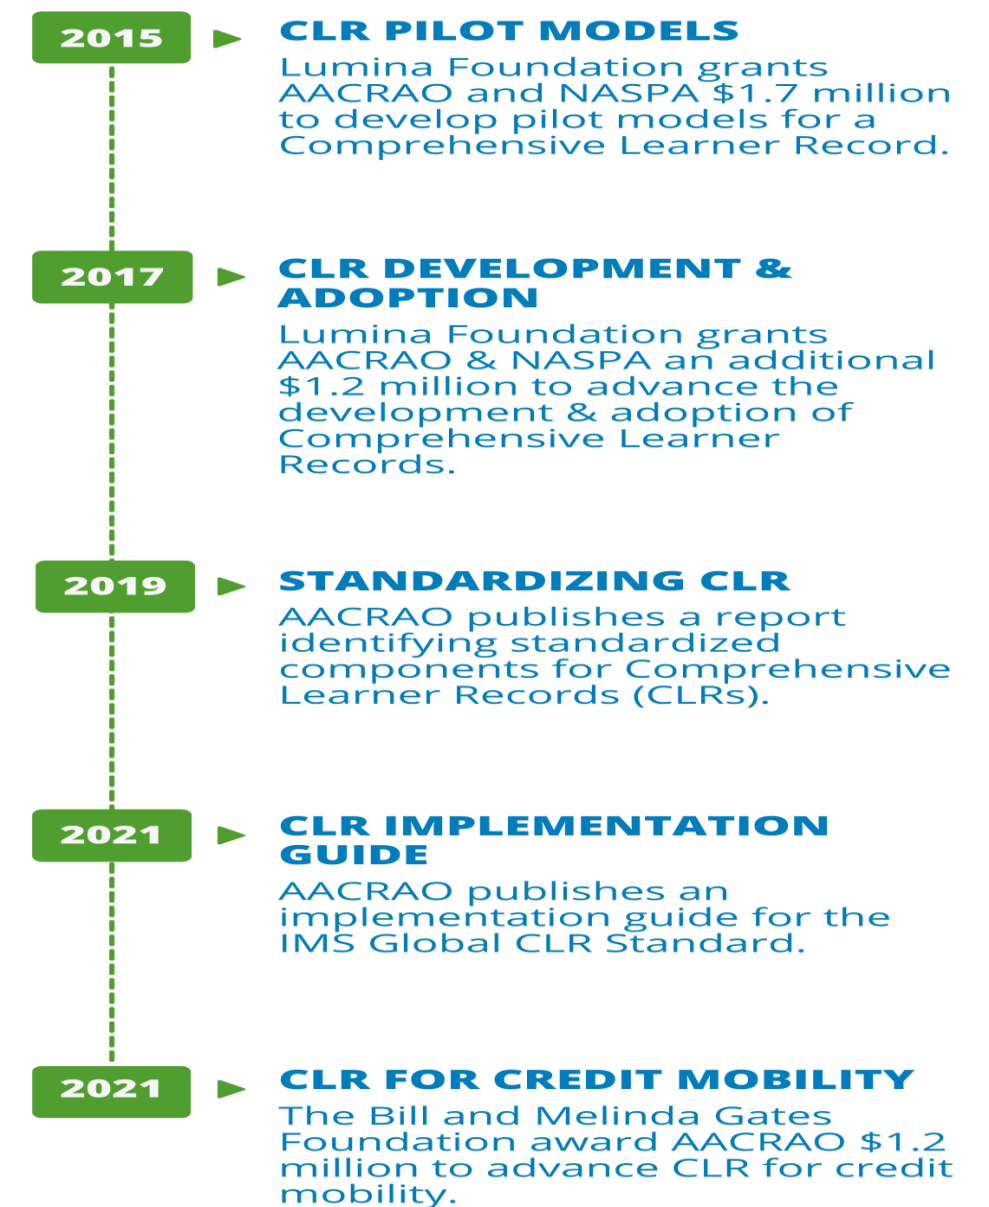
2015

CLR PILOT MODELS
Lumina Foundation grants AACRAO and NASPA \$1.7 million to develop pilot models for a Comprehensive Learner Record.

2017

CLR DEVELOPMENT & ADOPTION
Lumina Foundation grants AACRAO & NASPA an additional \$1.2 million to advance the development & adoption of Comprehensive Learner Records.

2019

STANDARDIZING CLR
AACRAO publishes a report identifying standardized components for Comprehensive Learner Records (CLRs).

2021

CLR IMPLEMENTATION GUIDE
AACRAO publishes an implementation guide for the IMS Global CLR Standard.

2021

CLR FOR CREDIT MOBILITY
The Bill and Melinda Gates Foundation award AACRAO \$1.2 million to advance CLR for credit mobility.